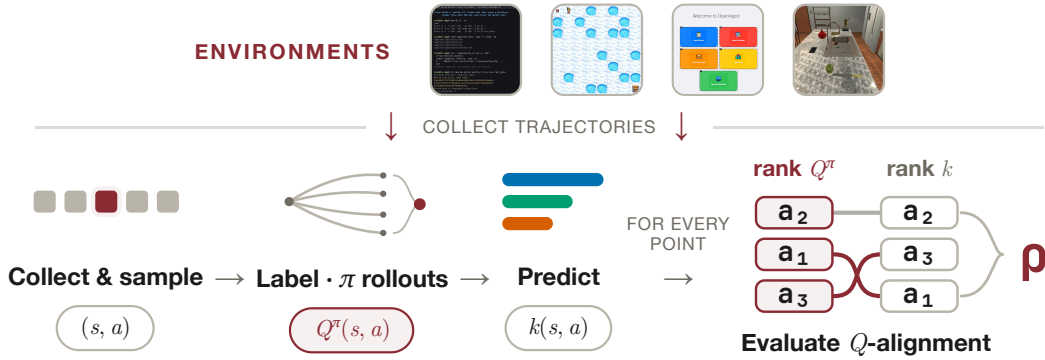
ENVIRONMENTS

Welcome to OpenApps!

COLLECT TRAJECTORIES

rank $Q^\pi$ rank $k$

FOR EVERY POINT

$a_2$ $a_2$
$a_1$ $a_3$
$a_3$ $a_1$

$\rho$

Collect & sample → Label · $\pi$ rollouts → Predict →

$(s, a)$ $Q^\pi(s, a)$ $k(s, a)$

Evaluate $Q$-alignment